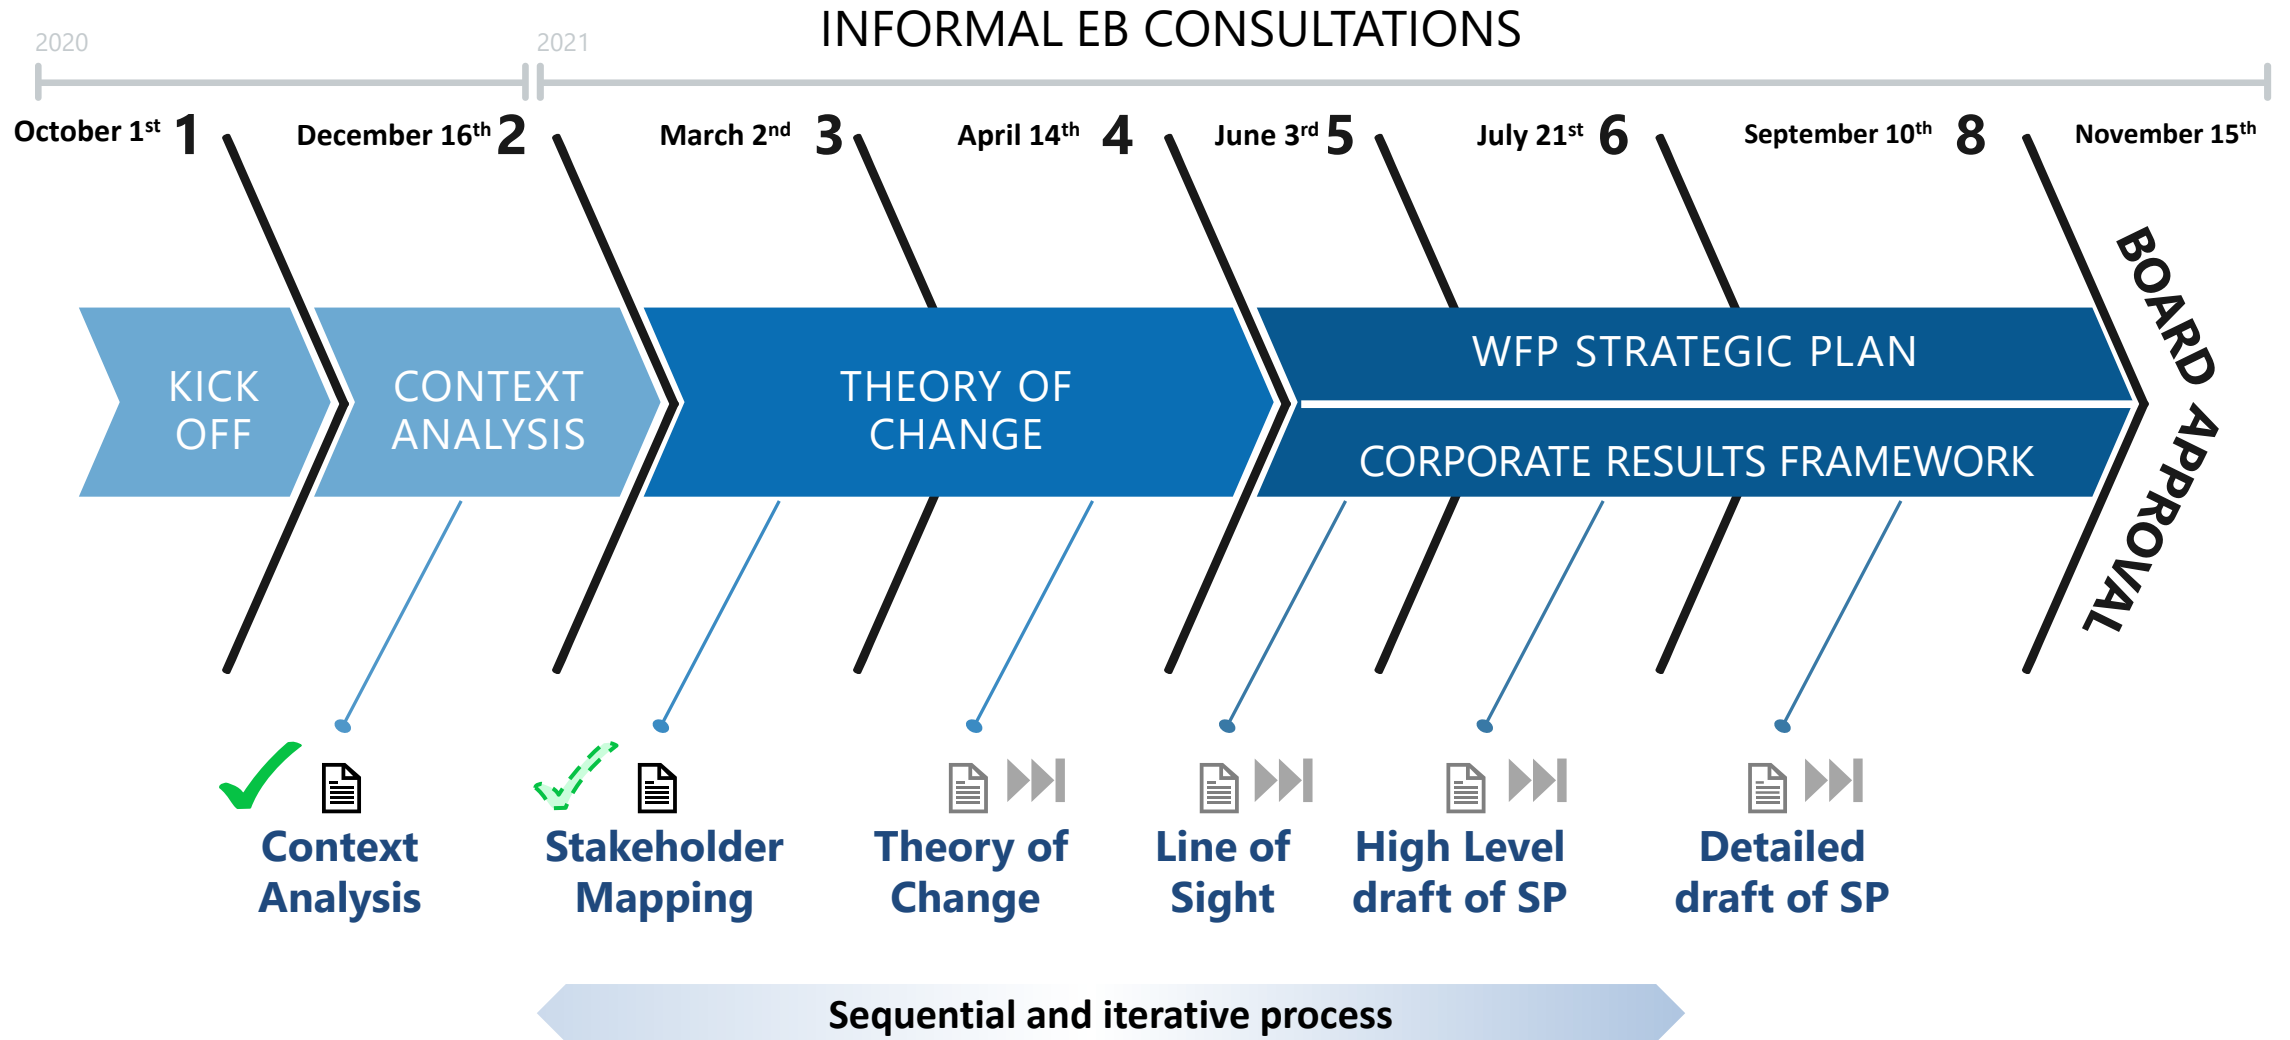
2020

2021

INFORMAL EB CONSULTATIONS

October 1$^{st}$ 1

December 16$^{th}$ 2

March 2$^{nd}$ 3

April 14$^{th}$ 4

June 3$^{rd}$ 5

July 21$^{st}$ 6

September 10$^{th}$ 8

November 15$^{th}$

KICK OFF

CONTEXT ANALYSIS

THEORY OF CHANGE

WFP STRATEGIC PLAN

CORPORATE RESULTS FRAMEWORK

BOARD APPROVAL

Context Analysis

Stakeholder Mapping

Theory of Change

Line of Sight

High Level draft of SP

Detailed draft of SP

Sequential and iterative process